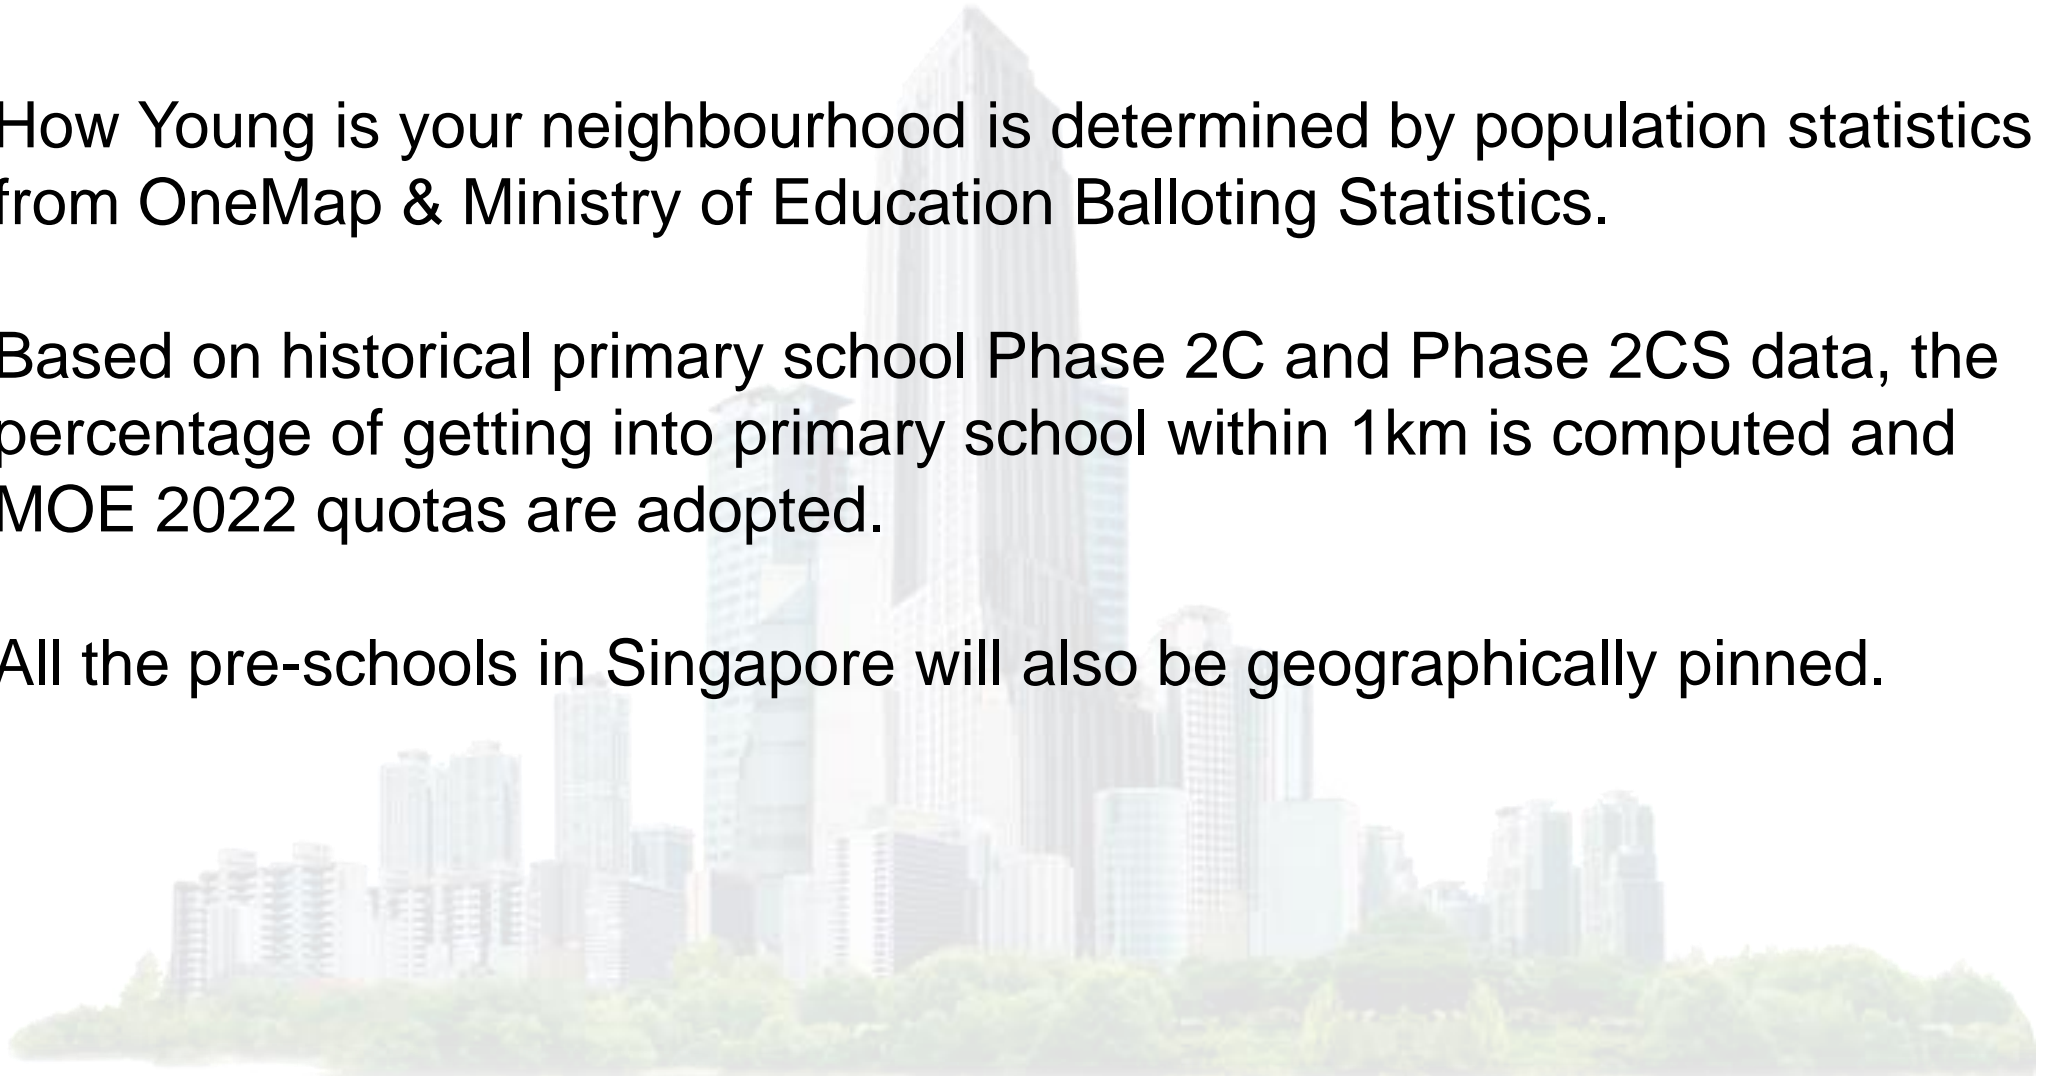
How Young is your neighbourhood is determined by population statistics from OneMap & Ministry of Education Balloting Statistics.

Based on historical primary school Phase 2C and Phase 2CS data, the percentage of getting into primary school within 1km is computed and MOE 2022 quotas are adopted.

All the pre-schools in Singapore will also be geographically pinned.